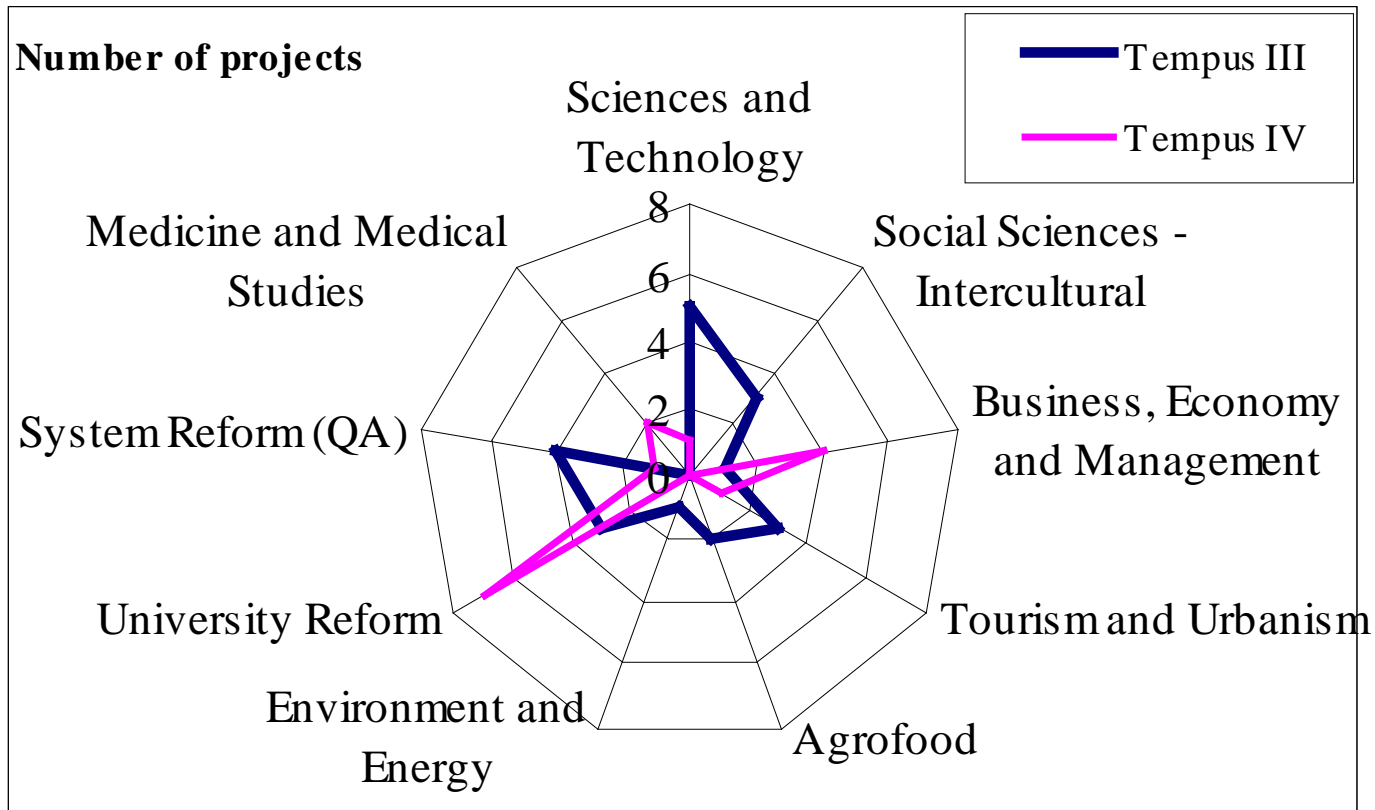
Number of projects

Tempus III

Tempus IV

Sciences and Technology

8

6

4

2

0

Social Sciences - Intercultural

Business, Economy and Management

Tourism and Urbanism

Agrofood

Environment and Energy

University Reform

System Reform (QA)

Medicine and Medical Studies